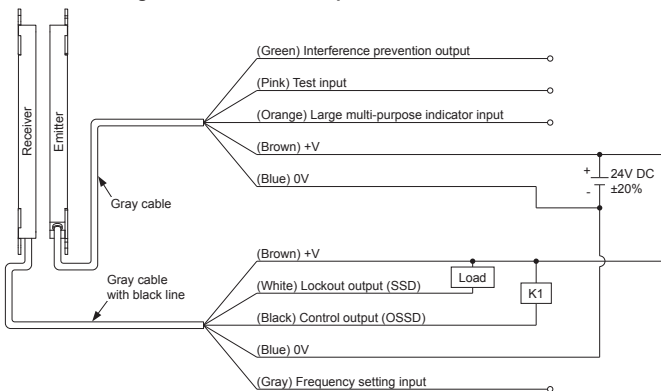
Receiver

Emitter

(Green) Interference prevention output

(Pink) Test input

(Orange) Large multi-purpose indicator input

(Brown) +V

(Blue) 0V

Gray cable

+
-
24V DC
±20%

(Brown) +V

Gray cable with black line

(White) Lockout output (SSD)

Load

K1

(Black) Control output (OSSD)

(Blue) 0V

(Gray) Frequency setting input